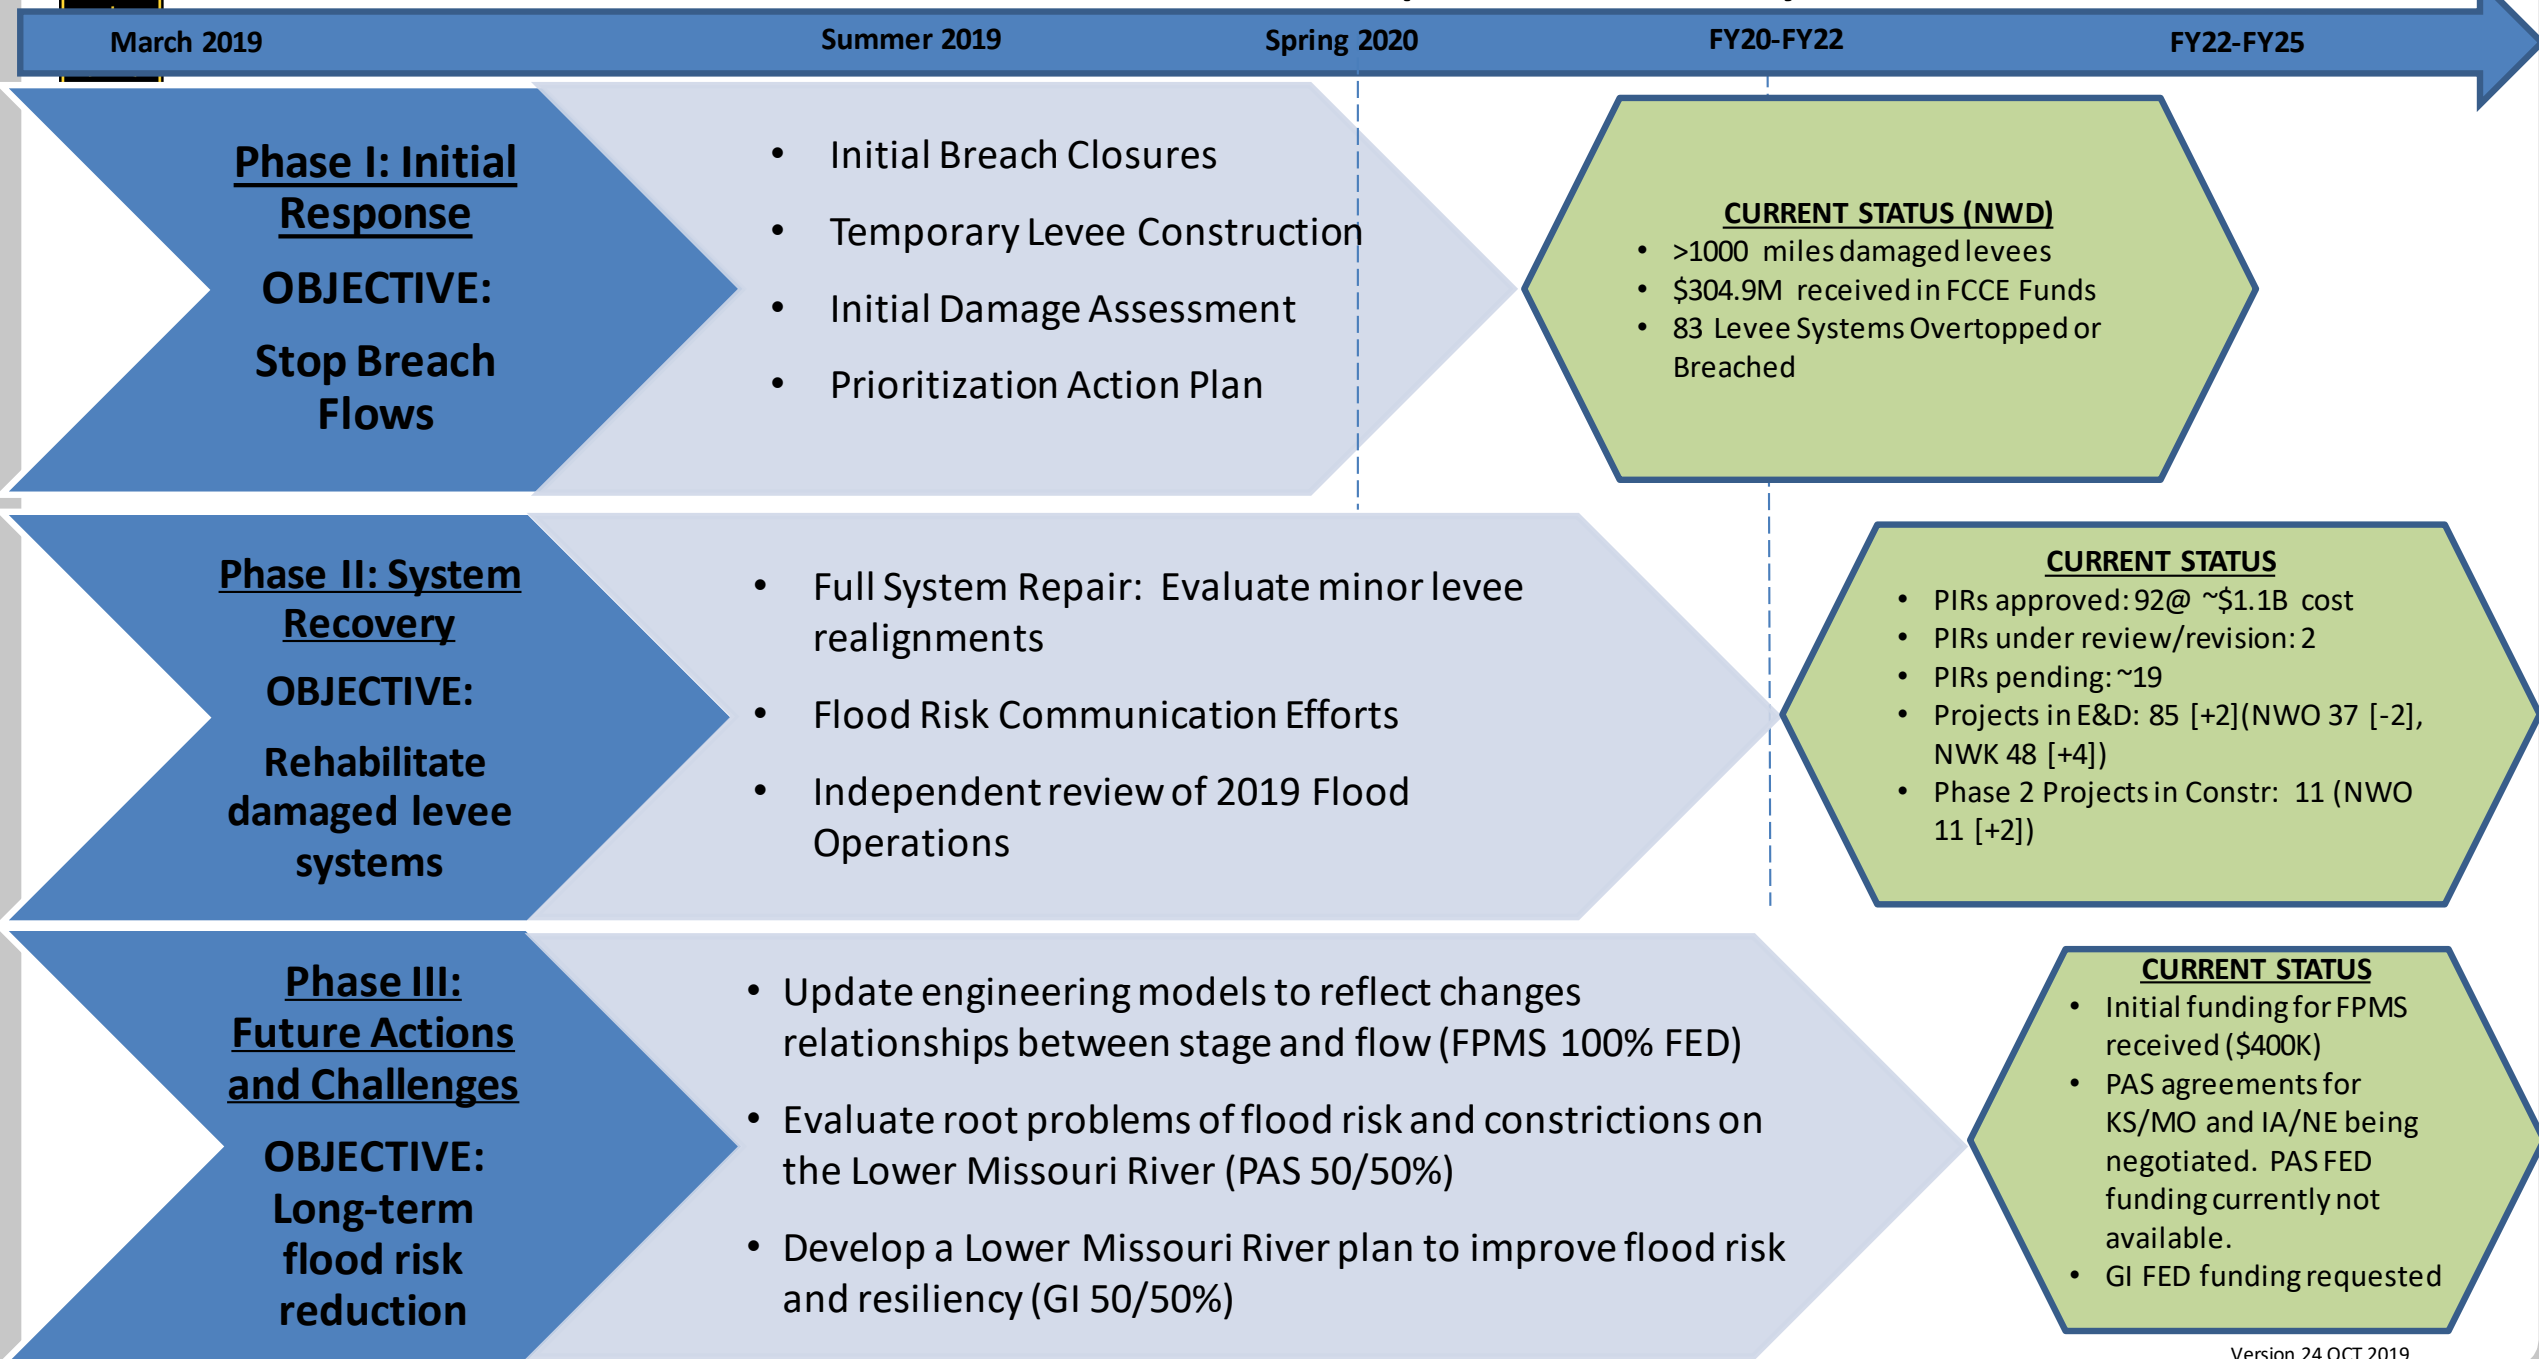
March 2019 Summer 2019 Spring 2020 FY20-FY22 FY22-FY25

Phase I: Initial Response

OBJECTIVE:

Stop Breach Flows

• Initial Breach Closures
• Temporary Levee Construction
• Initial Damage Assessment
• Prioritization Action Plan

CURRENT STATUS (NWD)
• >1000 miles damaged levees
• $304.9M received in FCCE Funds
• 83 Levee Systems Overtopped or Breached

Phase II: System Recovery

OBJECTIVE:

Rehabilitate damaged levee systems

• Full System Repair: Evaluate minor levee realignments
• Flood Risk Communication Efforts
• Independent review of 2019 Flood Operations

CURRENT STATUS
• PIRs approved: 92@ ~$1.1B cost
• PIRs under review/revision: 2
• PIRs pending: ~19
• Projects in E&D: 85 [+2](NWO 37 [-2], NWK 48 [+4])
• Phase 2 Projects in Constr: 11 (NWO 11 [+2])

Phase III: Future Actions and Challenges

OBJECTIVE: Long-term flood risk reduction

• Update engineering models to reflect changes relationships between stage and flow (FPMS 100% FED)
• Evaluate root problems of flood risk and constrictions on the Lower Missouri River (PAS 50/50%)
• Develop a Lower Missouri River plan to improve flood risk and resiliency (GI 50/50%)

CURRENT STATUS
• Initial funding for FPMS received ($400K)
• PAS agreements for KS/MO and IA/NE being negotiated. PAS FED funding currently not available.
• GI FED funding requested

Version 24 OCT 2019